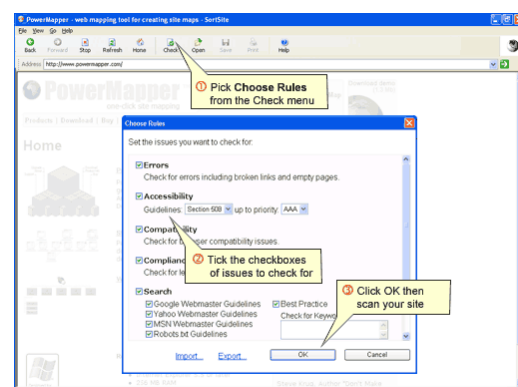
PowerMapper - web mapping tool for creating site maps - SortSite

File View Go Help

Back Forward Stop Refresh Home Check Open Save Print Help

Address http://www.powermapper.com/

① Pick **Choose Rules** from the Check menu

PowerMapper

one-click site mapping

Products | Download | Buy

Home

Choose Rules

Set the issues you want to check for:

☑ **Errors**
Check for errors including broken links and empty pages.

☑ **Accessibility**
Guidelines: Section 508 up to priority: AAA

☑ **Compatibility**
Check for browser compatibility issues.

☑ **Compliance**
Check for le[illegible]

② Tick the checkboxes of issues to check for

☑ **Search**
☑ Google Webmaster Guidelines ☑ Best Practice
☑ Yahoo Webmaster Guidelines Check for Keyw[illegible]
☑ MSN Webmaster Guidelines
☑ Robots.txt Guidelines

③ Click OK then scan your site

Import... Export... OK Cancel